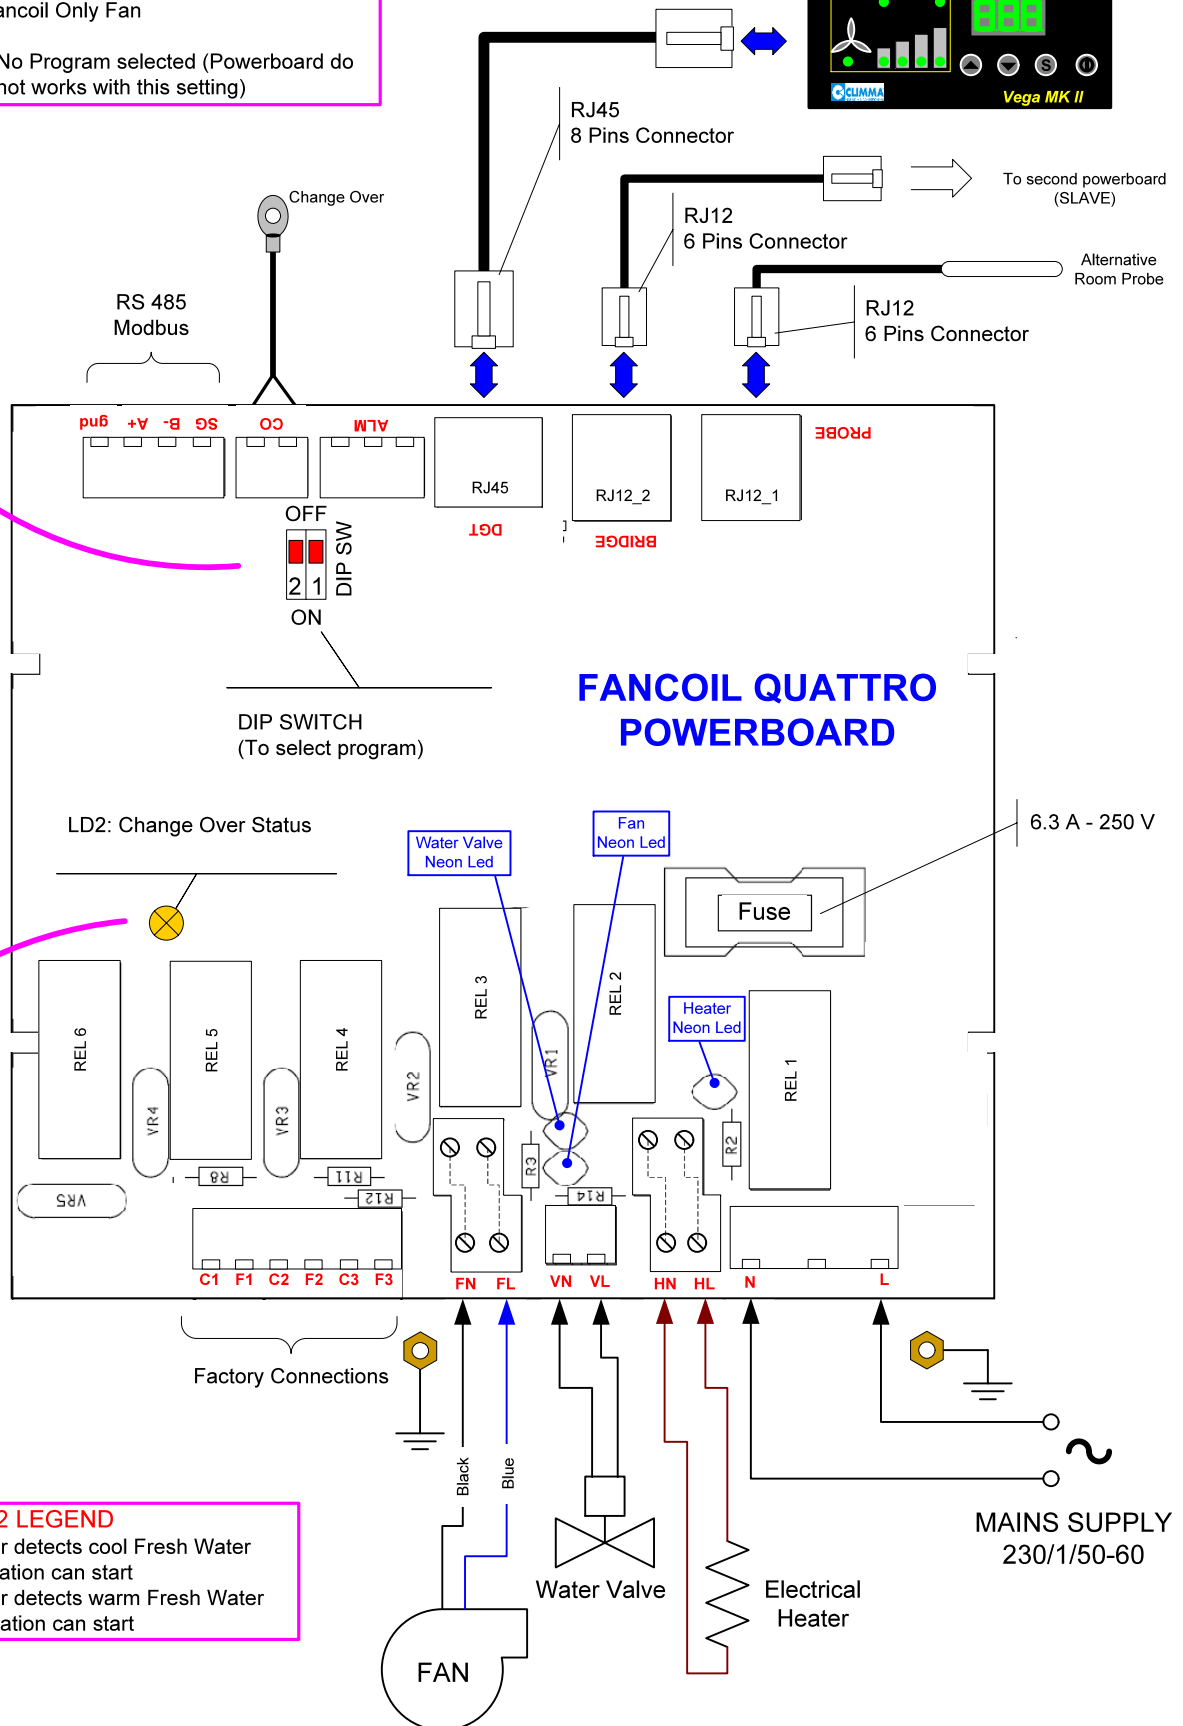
ancoil Only Fan

No Program selected (Powerboard do not works with this setting)

CLIMMA

Vega MK II

RJ45
8 Pins Connector

To second powerboard (SLAVE)

RJ12
6 Pins Connector

Alternative Room Probe

RJ12
6 Pins Connector

Change Over

RS 485
Modbus

gnd +A -B SG CO ALM

RJ45 RJ12_2 RJ12_1

PROBE

DGT

BRIDGE

OFF
DIP SW
2 1
ON

DIP SWITCH
(To select program)

FANCOIL QUATTRO POWERBOARD

LD2: Change Over Status

Water Valve Neon Led

Fan Neon Led

6.3 A - 250 V

Fuse

REL 6 REL 5 REL 4 REL 3 REL 2 REL 1

Heater Neon Led

VR4 VR3 VR2 VR1 VR5

R8 R11 R12 R3 R14 R2

C1 F1 C2 F2 C3 F3 FN FL VN VL HN HL N L

Factory Connections

Black Blue

2 LEGEND
r detects cool Fresh Water
ation can start
r detects warm Fresh Water
ation can start

Water Valve

Electrical Heater

MAINS SUPPLY
230/1/50-60

FAN